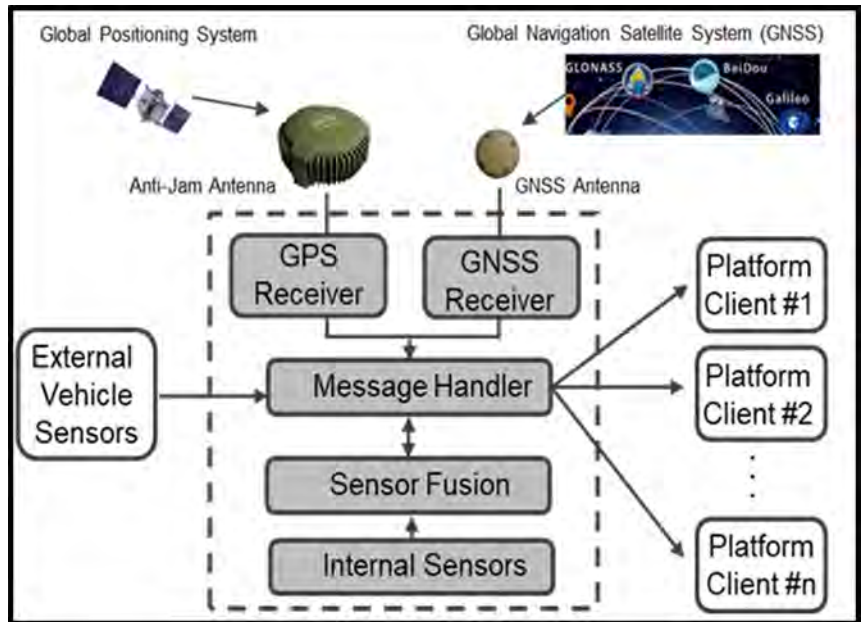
Global Positioning System

Global Navigation Satellite System (GNSS)

GLONASS

BeiDou

Galileo

Anti-Jam Antenna

GNSS Antenna

GPS Receiver

GNSS Receiver

Platform Client #1

External Vehicle Sensors

Message Handler

Platform Client #2

Sensor Fusion

Internal Sensors

Platform Client #n